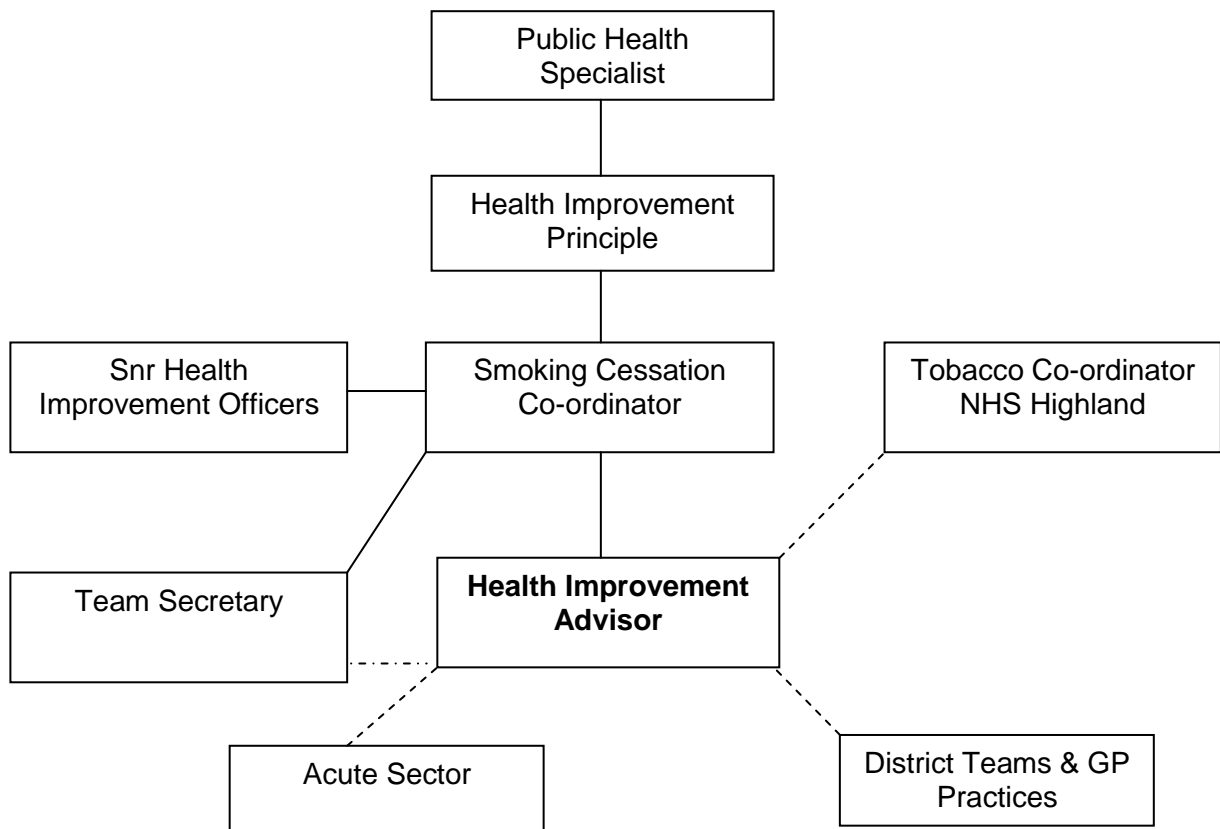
Public Health Specialist

Health Improvement Principle

Snr Health Improvement Officers

Smoking Cessation Co-ordinator

Tobacco Co-ordinator NHS Highland

Team Secretary

**Health Improvement Advisor**

Acute Sector

District Teams & GP Practices